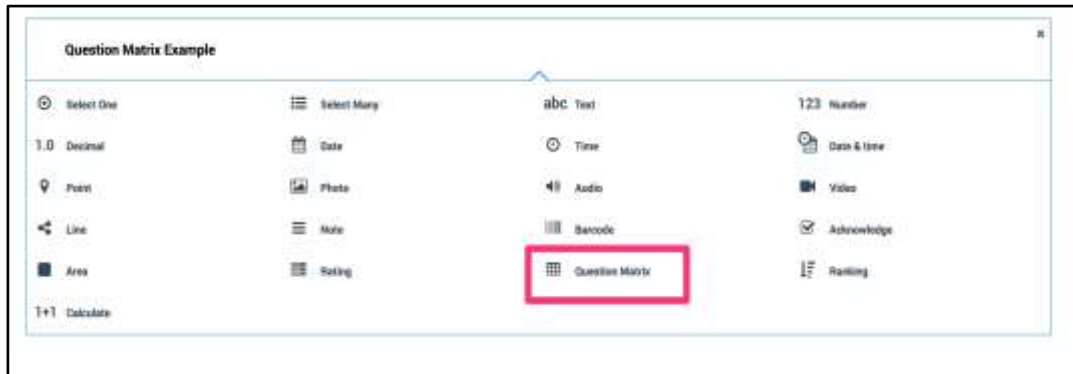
Question Matrix Example

×

Select One

Select Many

abc Text

123 Number

1.0 Decimal

Date

Time

Date & time

Point

Photo

Audio

Video

Line

Note

Barcode

Acknowledge

Area

Rating

Question Matrix

Ranking

1+1 Calculate